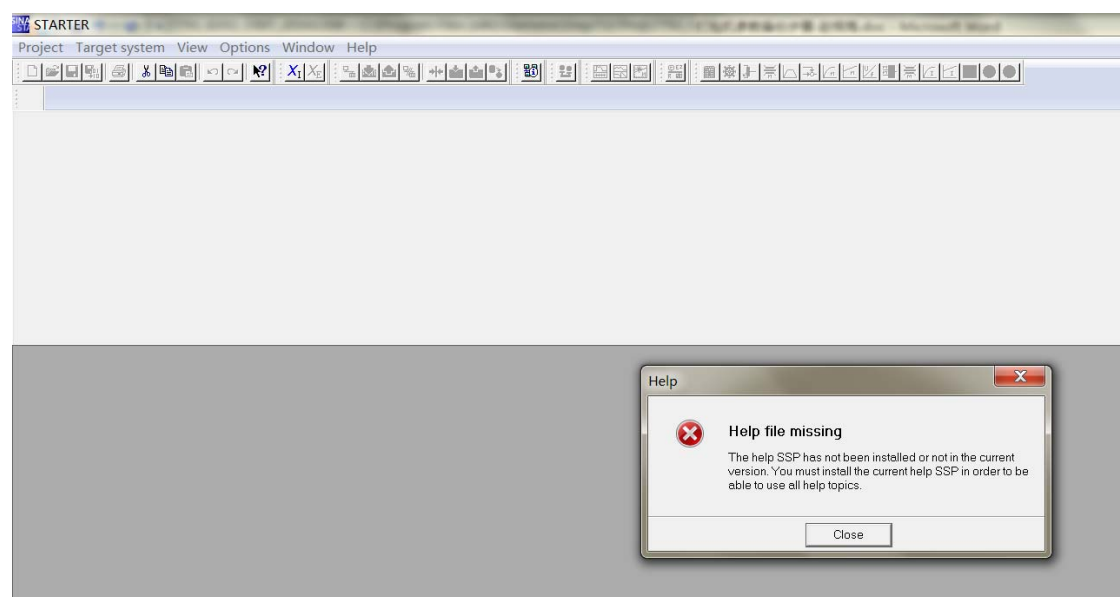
STARTER

Project Target system View Options Window Help

Help

Help file missing

The help SSP has not been installed or not in the current version. You must install the current help SSP in order to be able to use all help topics.

Close